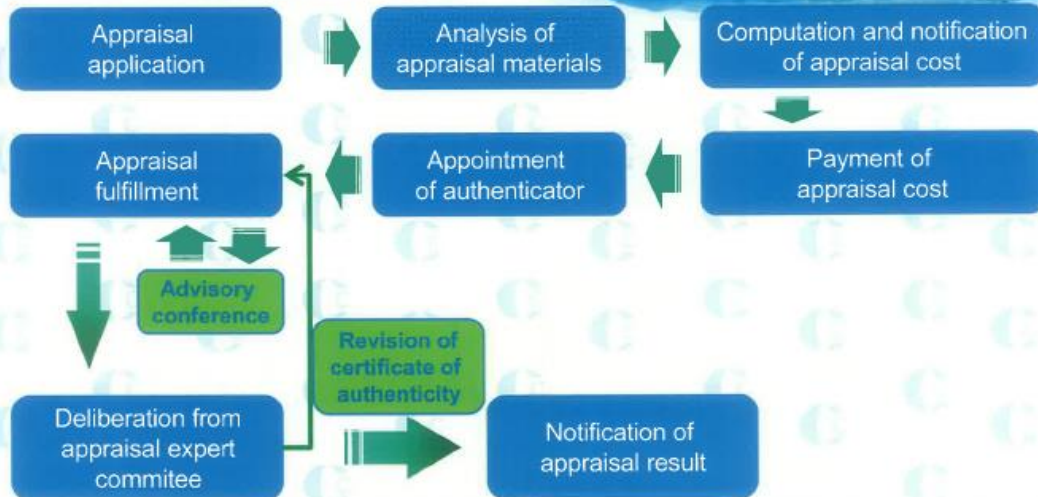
Appraisal application

Analysis of appraisal materials

Computation and notification of appraisal cost

Appraisal fulfillment

Appointment of authenticator

Payment of appraisal cost

Advisory conference

Revision of certificate of authenticity

Deliberation from appraisal expert commitee

Notification of appraisal result